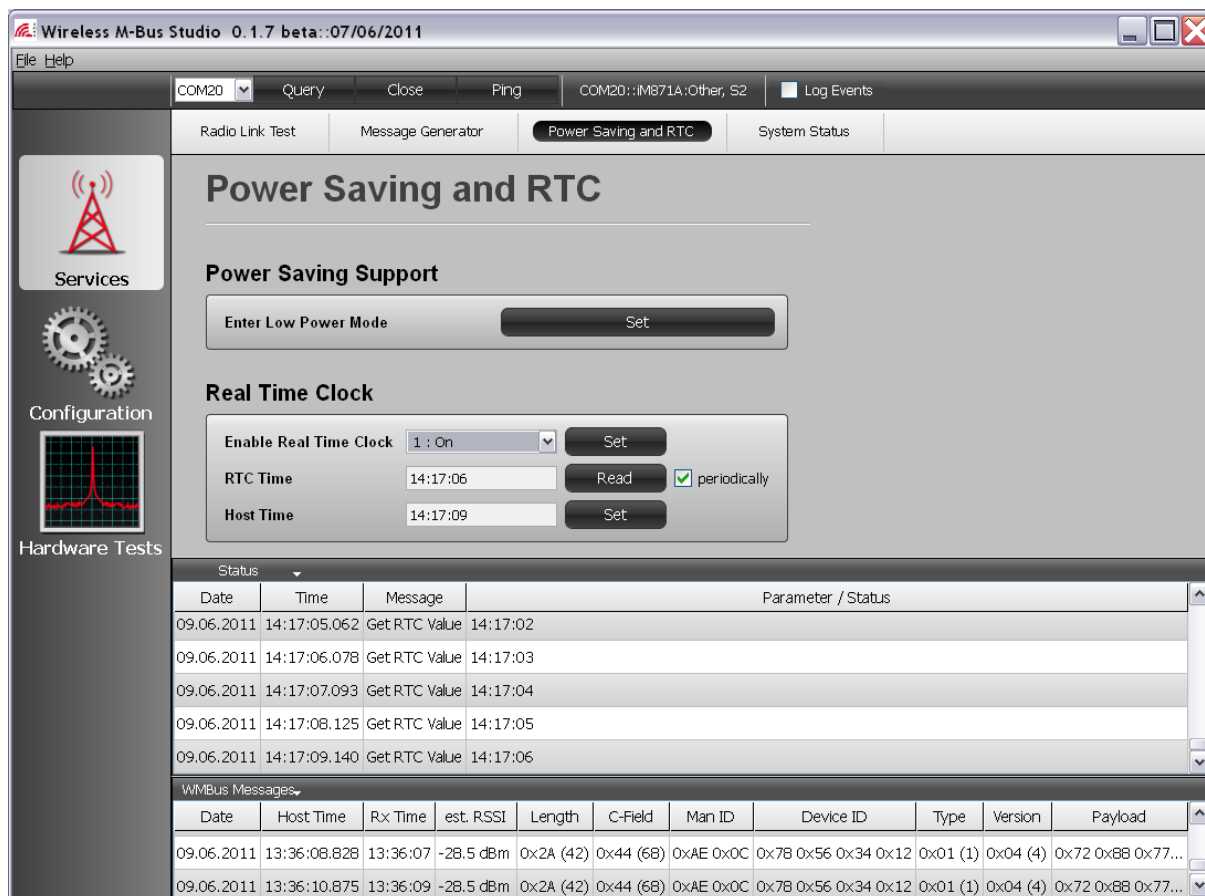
Wireless M-Bus Studio 0.1.7 beta::07/06/2011

File Help

COM20 Query Close Ping COM20::iM871A:Other, S2 Log Events

Radio Link Test Message Generator Power Saving and RTC System Status

Services

Configuration

Hardware Tests

Power Saving and RTC

Power Saving Support

Enter Low Power Mode Set

Real Time Clock

Enable Real Time Clock 1 : On Set

RTC Time 14:17:06 Read periodically

Host Time 14:17:09 Set

Status

| Date | Time | Message | Parameter / Status |
|---|---|---|---|
| 09.06.2011 | 14:17:05.062 | Get RTC Value | 14:17:02 |
| 09.06.2011 | 14:17:06.078 | Get RTC Value | 14:17:03 |
| 09.06.2011 | 14:17:07.093 | Get RTC Value | 14:17:04 |
| 09.06.2011 | 14:17:08.125 | Get RTC Value | 14:17:05 |
| 09.06.2011 | 14:17:09.140 | Get RTC Value | 14:17:06 |

WMBus Messages

| Date | Host Time | Rx Time | est. RSSI | Length | C-Field | Man ID | Device ID | Type | Version | Payload |
|---|---|---|---|---|---|---|---|---|---|---|
| 09.06.2011 | 13:36:08.828 | 13:36:07 | -28.5 dBm | 0x2A (42) | 0x44 (68) | 0xAE 0x0C | 0x78 0x56 0x34 0x12 | 0x01 (1) | 0x04 (4) | 0x72 0x88 0x77... |
| 09.06.2011 | 13:36:10.875 | 13:36:09 | -28.5 dBm | 0x2A (42) | 0x44 (68) | 0xAE 0x0C | 0x78 0x56 0x34 0x12 | 0x01 (1) | 0x04 (4) | 0x72 0x88 0x77... |